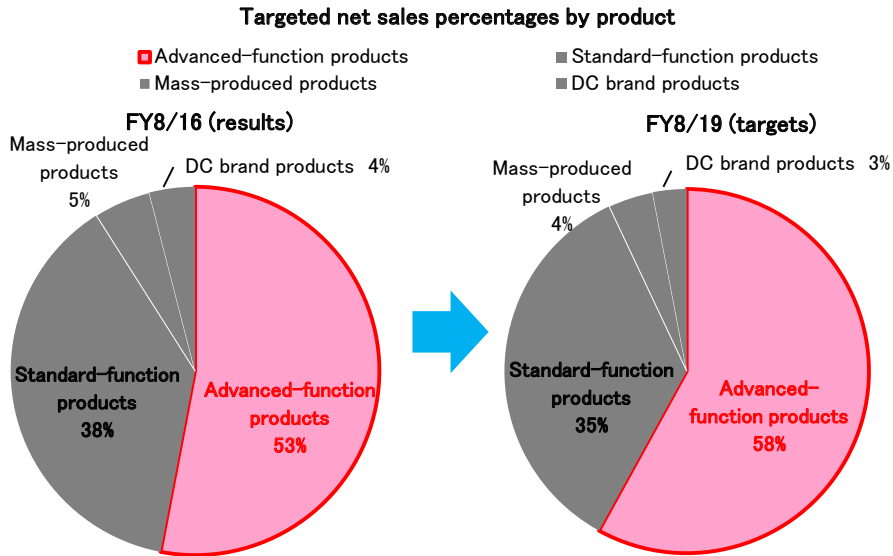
Targeted net sales percentages by product

Advanced-function products
Standard-function products
Mass-produced products
DC brand products

FY8/16 (results)

Mass-produced products 5%
DC brand products 4%
Standard-function products 38%
Advanced-function products 53%

FY8/19 (targets)

Mass-produced products 4%
DC brand products 3%
Standard-function products 35%
Advanced-function products 58%